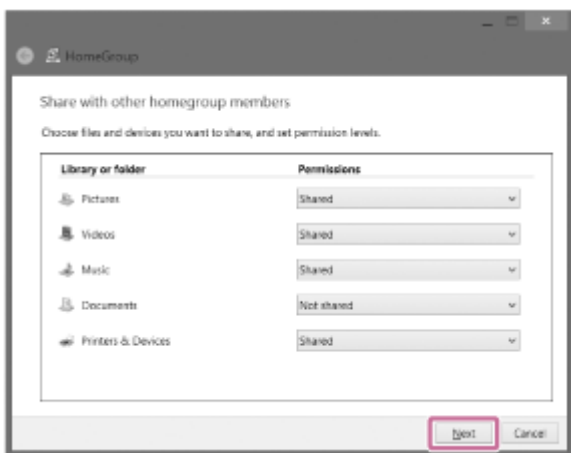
HomeGroup

Share with other homegroup members

Choose files and devices you want to share, and set permission levels.

| Library or folder | Permissions |
|---|---|
| Pictures | Shared |
| Videos | Shared |
| Music | Shared |
| Documents | Not shared |
| Printers & Devices | Shared |

Next Cancel